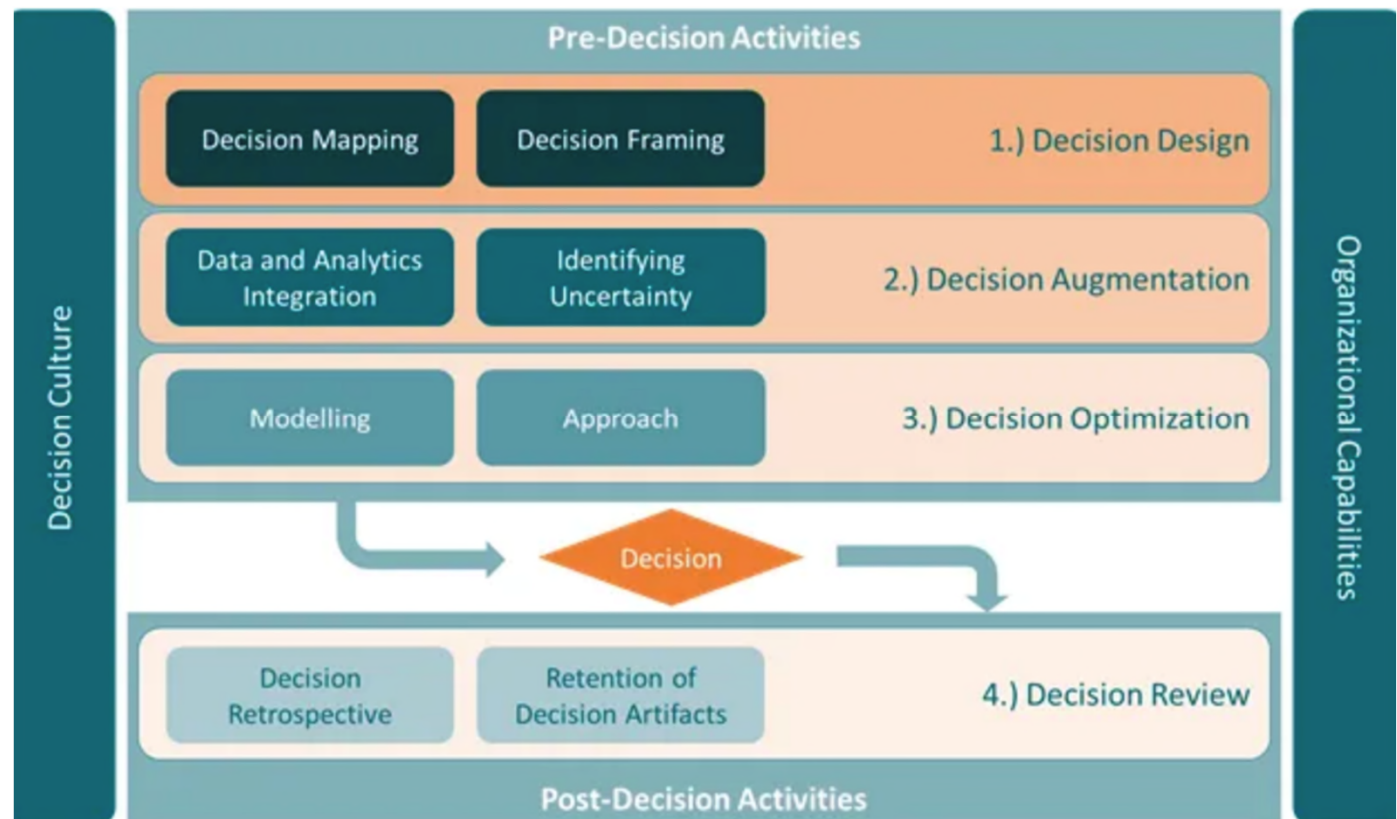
Decision Culture

Pre-Decision Activities

Decision Mapping

Decision Framing

1.) Decision Design

Data and Analytics Integration

Identifying Uncertainty

2.) Decision Augmentation

Modelling

Approach

3.) Decision Optimization

Decision

Decision Retrospective

Retention of Decision Artifacts

4.) Decision Review

Post-Decision Activities

Organizational Capabilities